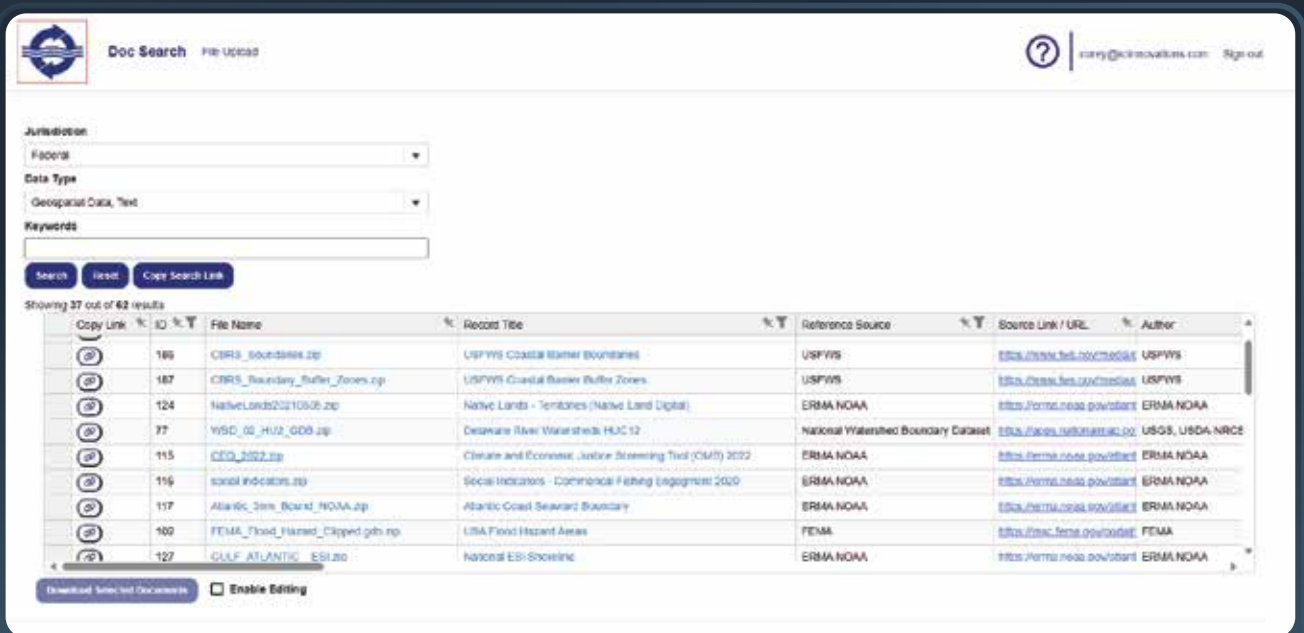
Doc Search File Upload

? corey@icfinnovations.com Sign out

Jurisdiction
Federal
Data Type
Geospacial Data, Text
Keywords

Search Reset Copy Search Link

Showing 37 out of 62 results

| Copy Link | ID | File Name | Record Title | Reference Source | Source Link / URL | Author |
|---|---|---|---|---|---|---|
| | 186 | CBRS_boundaries.zip | USFWS Coastal Barrier Boundaries | USFWS | https://www.fws.gov/media/ | USFWS |
| | 187 | CBRS_Boundary_Buffer_Zones.zip | USFWS Coastal Barrier Buffer Zones | USFWS | https://www.fws.gov/media/ | USFWS |
| | 124 | NativeLands20210506.zip | Native Lands - Territories (Native Land Digital) | ERMA NOAA | https://erma.noaa.gov/atlant | ERMA NOAA |
| | 77 | WBD_02_HU2_GDB.zip | Delaware River Watersheds HUC12 | National Watershed Boundary Dataset | https://apps.nationalmap.go | USGS, USDA-NRCS |
| | 115 | CEQ_2022.zip | Climate and Economic Justice Screening Tool (CMS) 2022 | ERMA NOAA | https://erma.noaa.gov/atlant | ERMA NOAA |
| | 116 | social indicators.zip | Social Indicators - Commercial Fishing Engagement 2020 | ERMA NOAA | https://erma.noaa.gov/atlant | ERMA NOAA |
| | 117 | Atlantic_3nm_Board_NOAA.zip | Atlantic Coast Seaward Boundary | ERMA NOAA | https://erma.noaa.gov/atlant | ERMA NOAA |
| | 102 | FEMA_Flood_Hazard_Clipped.gdb.zip | USA Flood Hazard Areas | FEMA | https://msc.fema.gov/portal/ | FEMA |
| | 127 | GULF_ATLANTIC__ESI.zip | National ESI Shoreline | ERMA NOAA | https://erma.noaa.gov/atlant | ERMA NOAA |

Download Selected Documents
Enable Editing